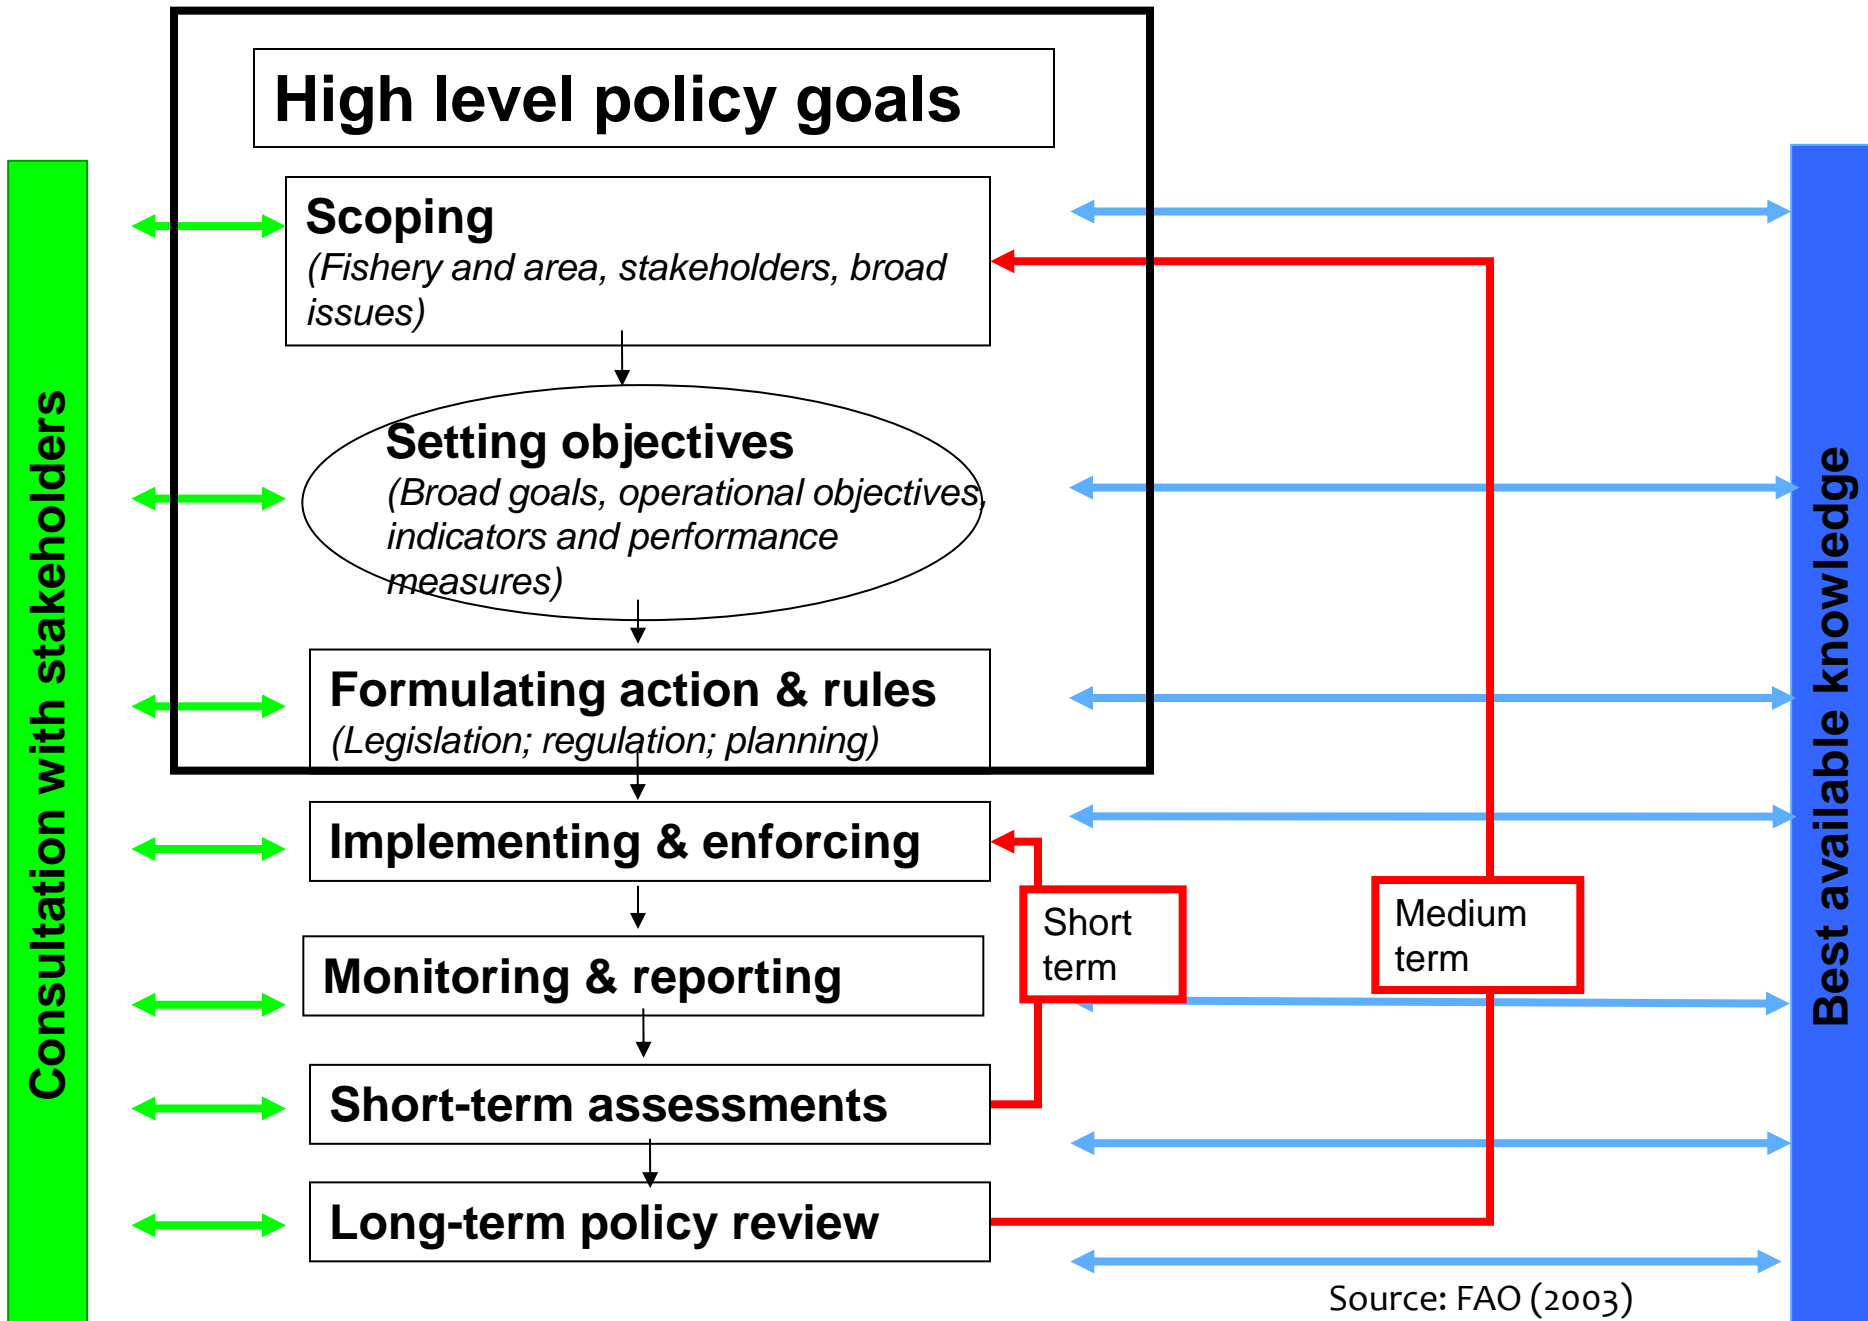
Consultation with stakeholders

High level policy goals

Scoping
(Fishery and area, stakeholders, broad issues)

Setting objectives
(Broad goals, operational objectives, indicators and performance measures)

Formulating action & rules
(Legislation; regulation; planning)

Implementing & enforcing

Monitoring & reporting

Short-term assessments

Long-term policy review

Short term

Medium term

Best available knowledge

Source: FAO (2003)